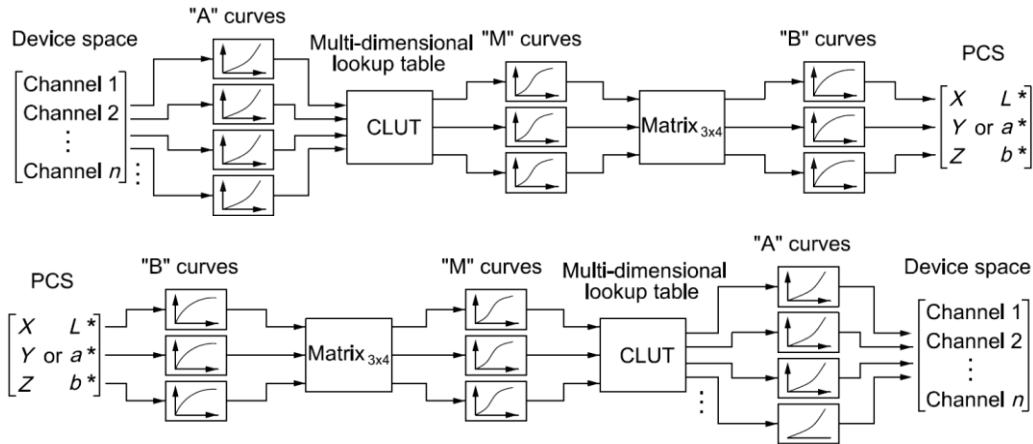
"A" curves

Device space

Channel 1
Channel 2
⋮
Channel $n$

Multi-dimensional lookup table

CLUT

"M" curves

Matrix$_{3x4}$

"B" curves

PCS

$X$ $L^*$
$Y$ or $a^*$
$Z$ $b^*$

PCS

$X$ $L^*$
$Y$ or $a^*$
$Z$ $b^*$

"B" curves

Matrix$_{3x4}$

"M" curves

Multi-dimensional lookup table

CLUT

"A" curves

Device space

Channel 1
Channel 2
⋮
Channel $n$